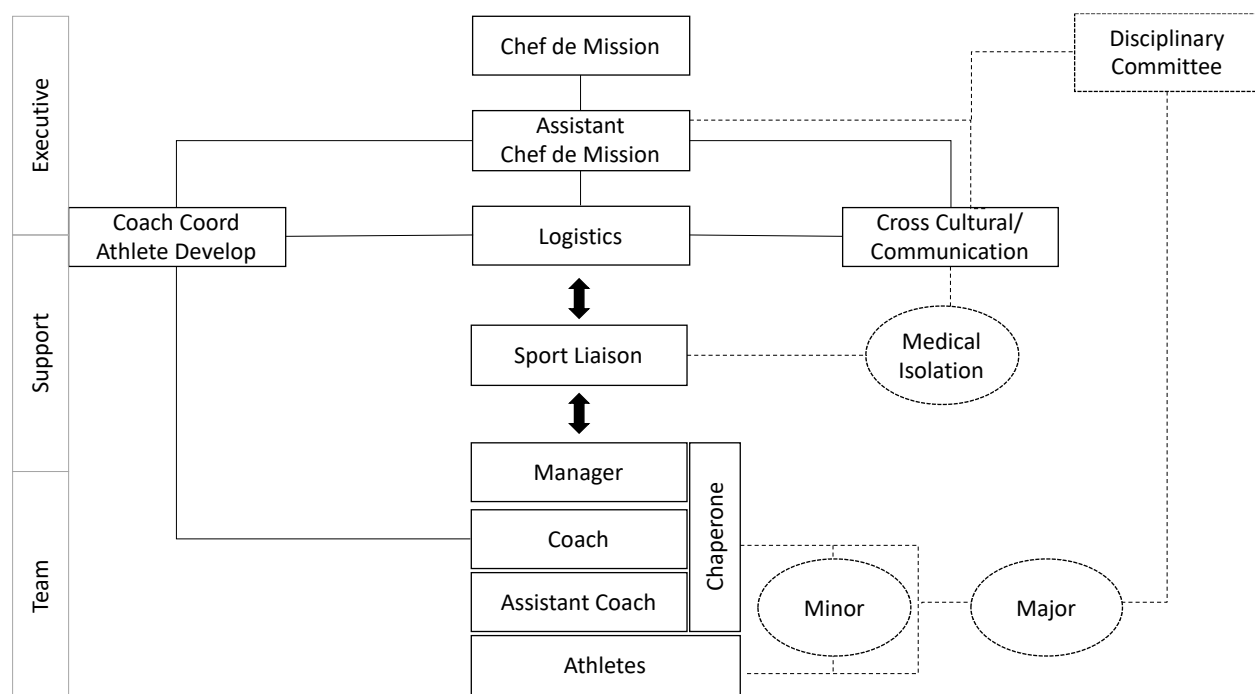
Executive

Support

Team

Chef de Mission

Disciplinary Committee

Assistant Chef de Mission

Coach Coord Athlete Develop

Logistics

Cross Cultural/ Communication

Sport Liaison

Medical Isolation

Manager

Chaperone

Coach

Assistant Coach

Minor

Major

Athletes